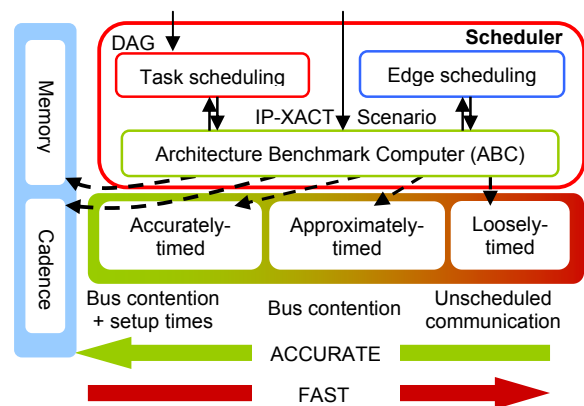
DAG

Scheduler

Task scheduling

Edge scheduling

IP-XACT

Scenario

Architecture Benchmark Computer (ABC)

Memory

Cadence

Accurately-timed

Approximately-timed

Loosely-timed

Bus contention + setup times

Bus contention

Unscheduled communication

ACCURATE

FAST